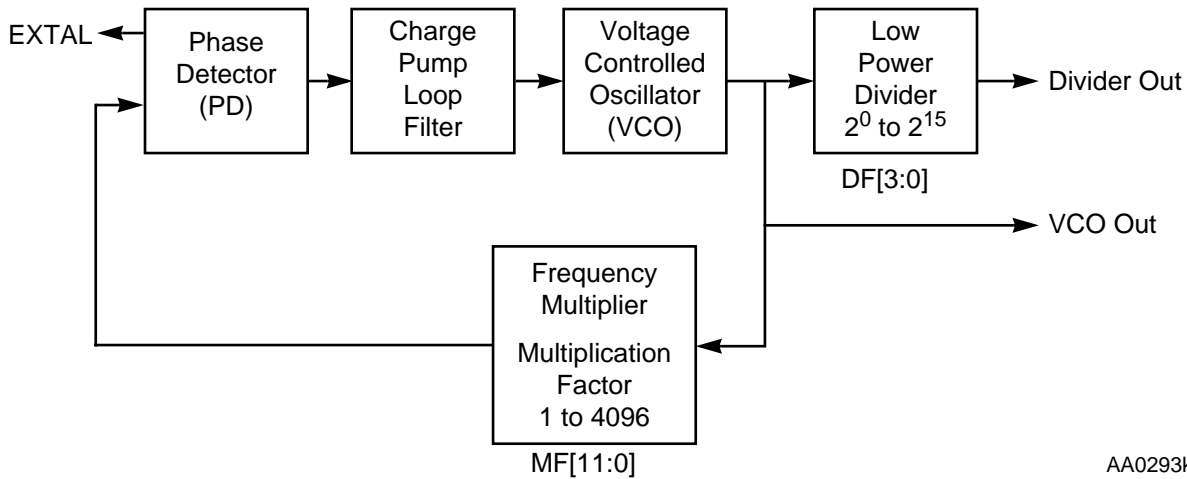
EXTAL

Phase Detector (PD)

Charge Pump Loop Filter

Voltage Controlled Oscillator (VCO)

Low Power Divider $2^0$ to $2^{15}$

Divider Out

DF[3:0]

VCO Out

Frequency Multiplier

Multiplication Factor 1 to 4096

MF[11:0]

AA0293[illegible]